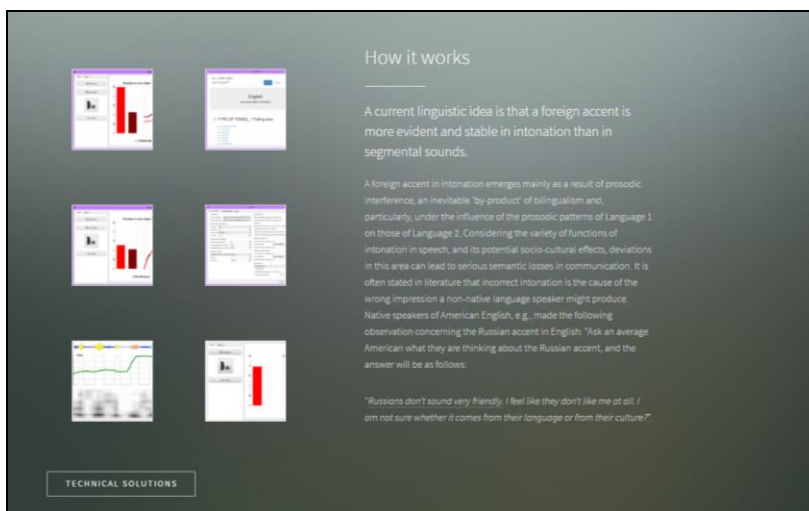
How it works

A current linguistic idea is that a foreign accent is more evident and stable in intonation than in segmental sounds.

A foreign accent in intonation emerges mainly as a result of prosodic interference, an inevitable 'by-product' of bilingualism and, particularly, under the influence of the prosodic patterns of Language 1 on those of Language 2. Considering the variety of functions of intonation in speech, and its potential socio-cultural effects, deviations in this area can lead to serious semantic losses in communication. It is often stated in literature that incorrect intonation is the cause of the wrong impression a non-native language speaker might produce. Native speakers of American English, e.g., made the following observation concerning the Russian accent in English: "Ask an average American what they are thinking about the Russian accent, and the answer will be as follows:

"Russians don't sound very friendly. I feel like they don't like me at all. I am not sure whether it comes from their language or from their culture?".

English

1. TYPES OF TONES_1 Falling tone

TECHNICAL SOLUTIONS